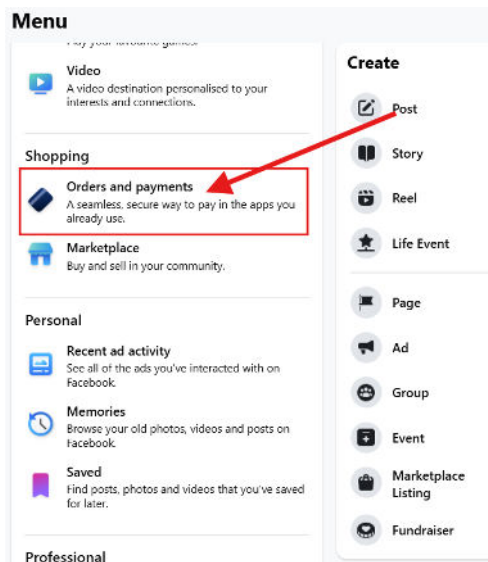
Menu

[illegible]

Video
A video destination personalised to your interests and connections.

Shopping

Orders and payments
A seamless, secure way to pay in the apps you already use.

Marketplace
Buy and sell in your community.

Personal

Recent ad activity
See all of the ads you've interacted with on Facebook.

Memories
Browse your old photos, videos and posts on Facebook.

Saved
Find posts, photos and videos that you've saved for later.

Professional

Create

Post

Story

Reel

Life Event

Page

Ad

Group

Event

Marketplace Listing

Fundraiser